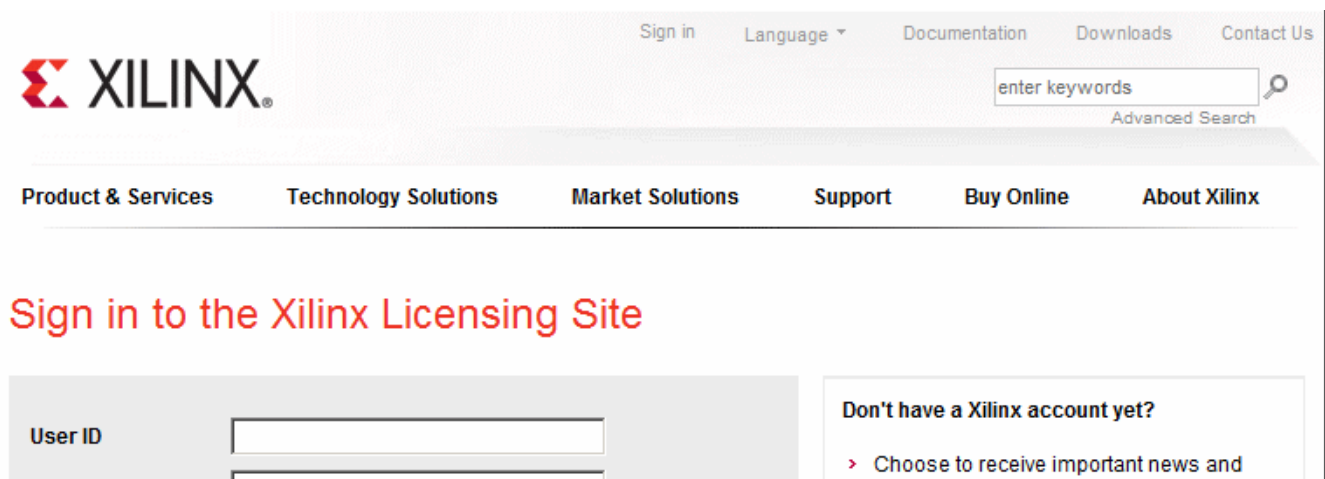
Sign in Language Documentation Downloads Contact Us

XILINX®

enter keywords

Advanced Search

Product & Services Technology Solutions Market Solutions Support Buy Online About Xilinx

Sign in to the Xilinx Licensing Site

User ID

Don't have a Xilinx account yet?

› Choose to receive important news and